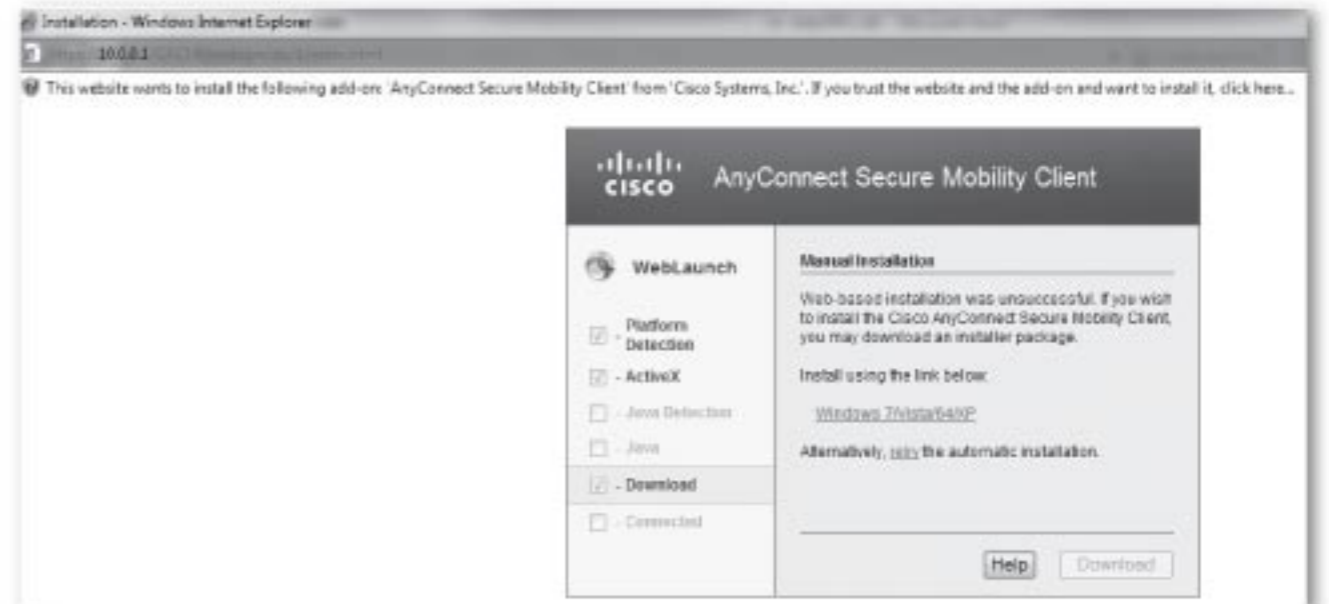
Installation - Windows Internet Explorer

https:// 10.0.0.1 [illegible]

This website wants to install the following add-on: 'AnyConnect Secure Mobility Client' from 'Cisco Systems, Inc.'. If you trust the website and the add-on and want to install it, click here...

cisco AnyConnect Secure Mobility Client

WebLaunch

- Platform Detection

- ActiveX

- Java Detection

- Java

- Download

- Connected

Manual Installation

Web-based installation was unsuccessful. If you wish to install the Cisco AnyConnect Secure Mobility Client, you may download an installer package.

Install using the link below:

Windows 7/Vista/64/XP

Alternatively, retry the automatic installation.

Help

Download